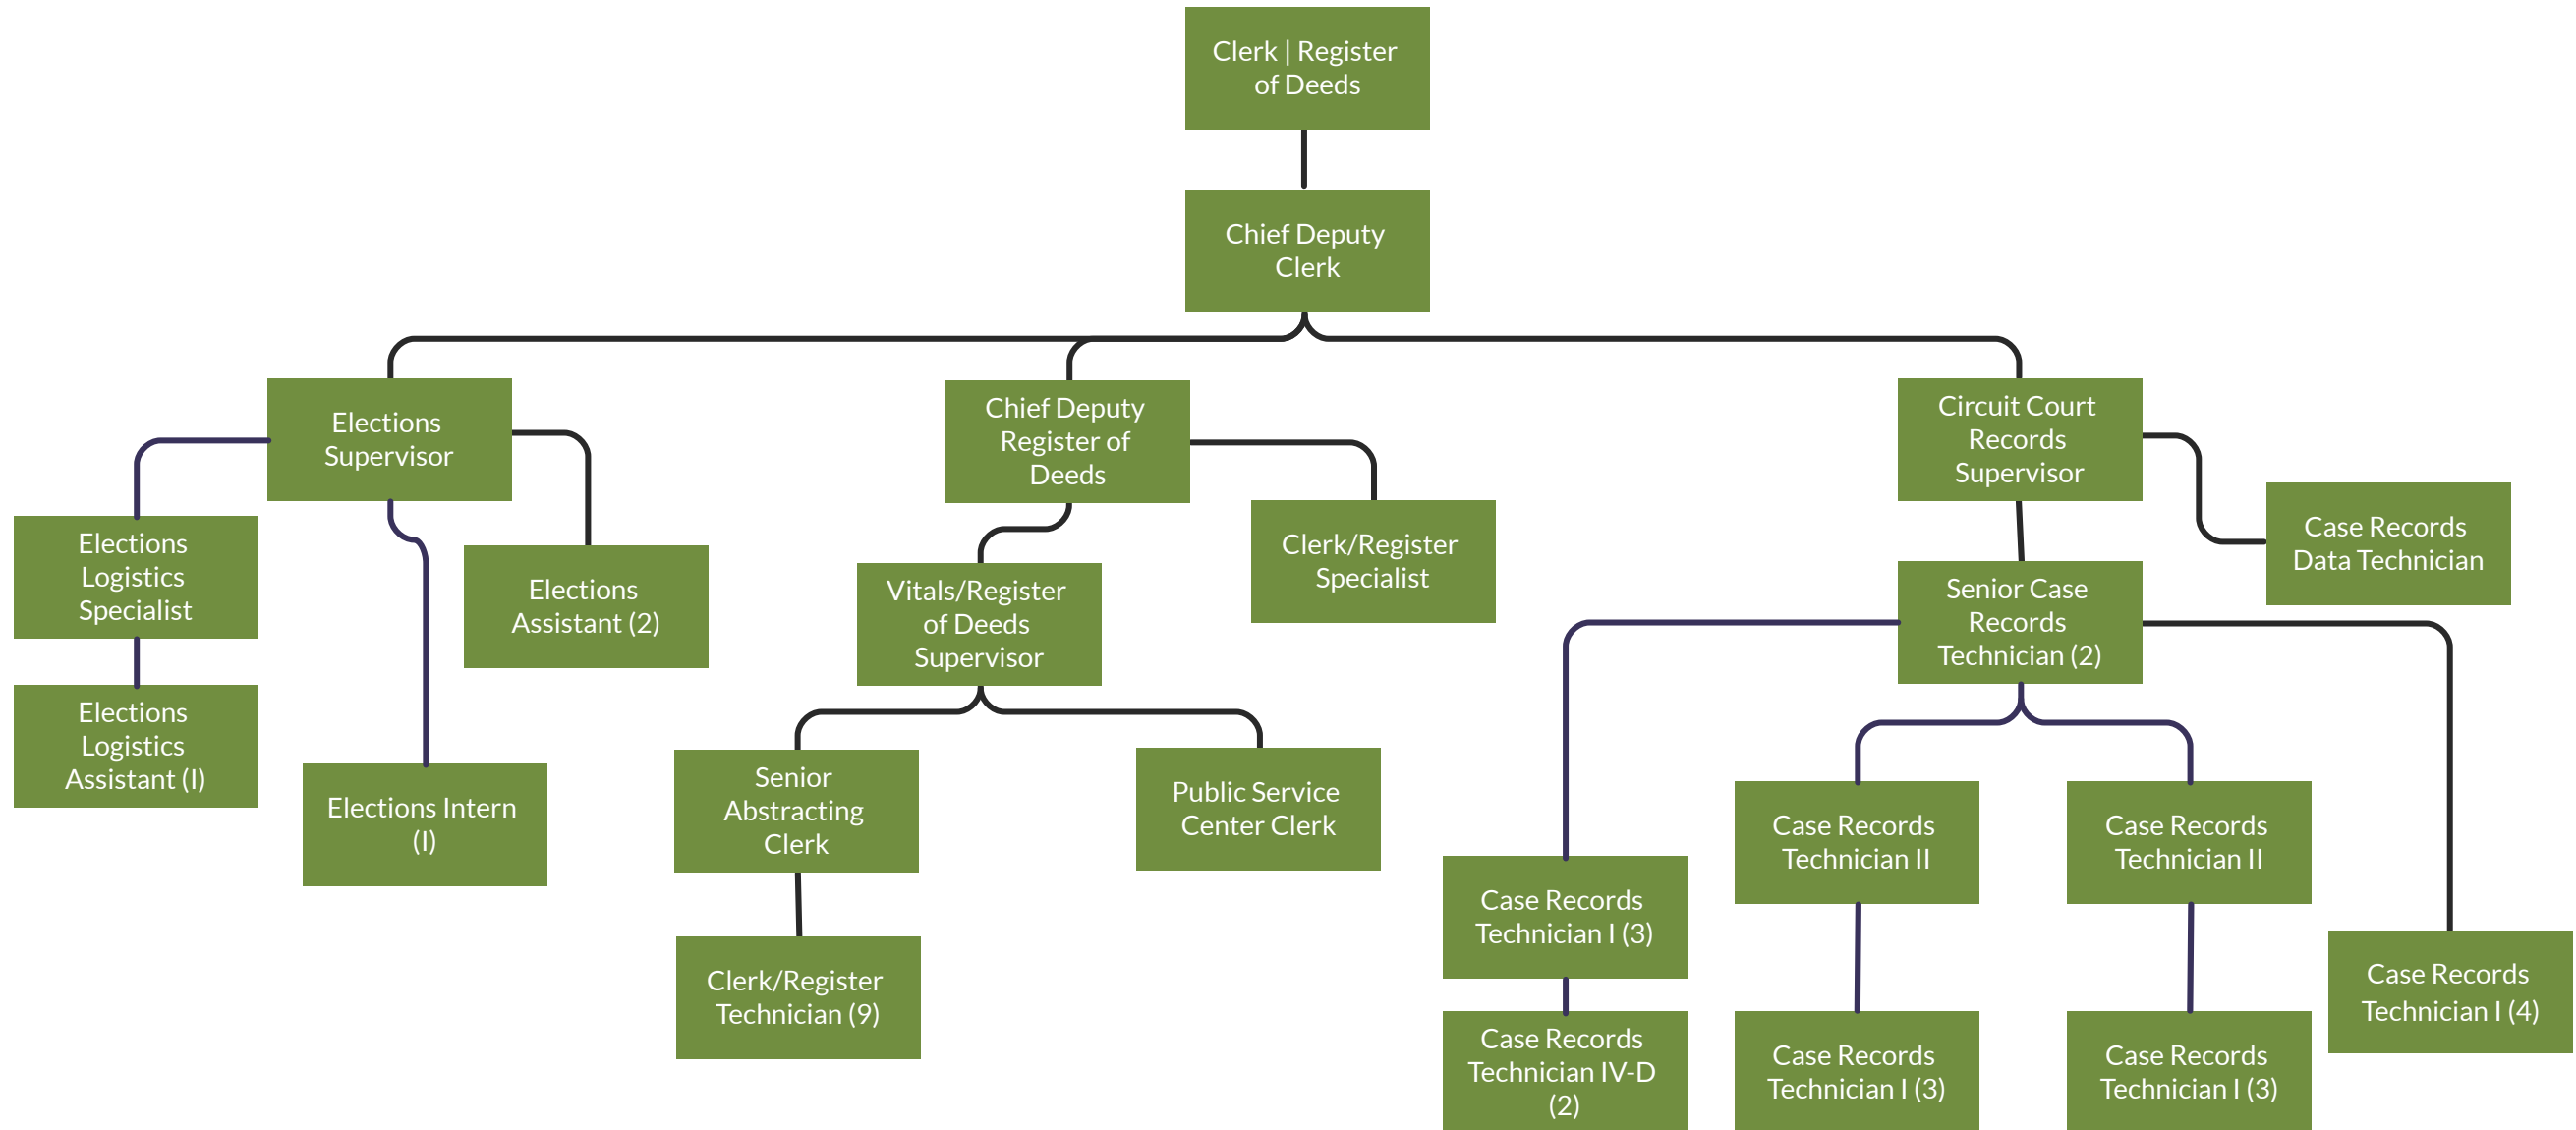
Clerk | Register of Deeds

Chief Deputy Clerk

Elections Supervisor

Elections Logistics Specialist

Elections Logistics Assistant (I)

Elections Intern (I)

Elections Assistant (2)

Chief Deputy Register of Deeds

Vitals/Register of Deeds Supervisor

Senior Abstracting Clerk

Clerk/Register Technician (9)

Public Service Center Clerk

Clerk/Register Specialist

Circuit Court Records Supervisor

Case Records Data Technician

Senior Case Records Technician (2)

Case Records Technician I (3)

Case Records Technician IV-D (2)

Case Records Technician II

Case Records Technician I (3)

Case Records Technician II

Case Records Technician I (3)

Case Records Technician I (4)